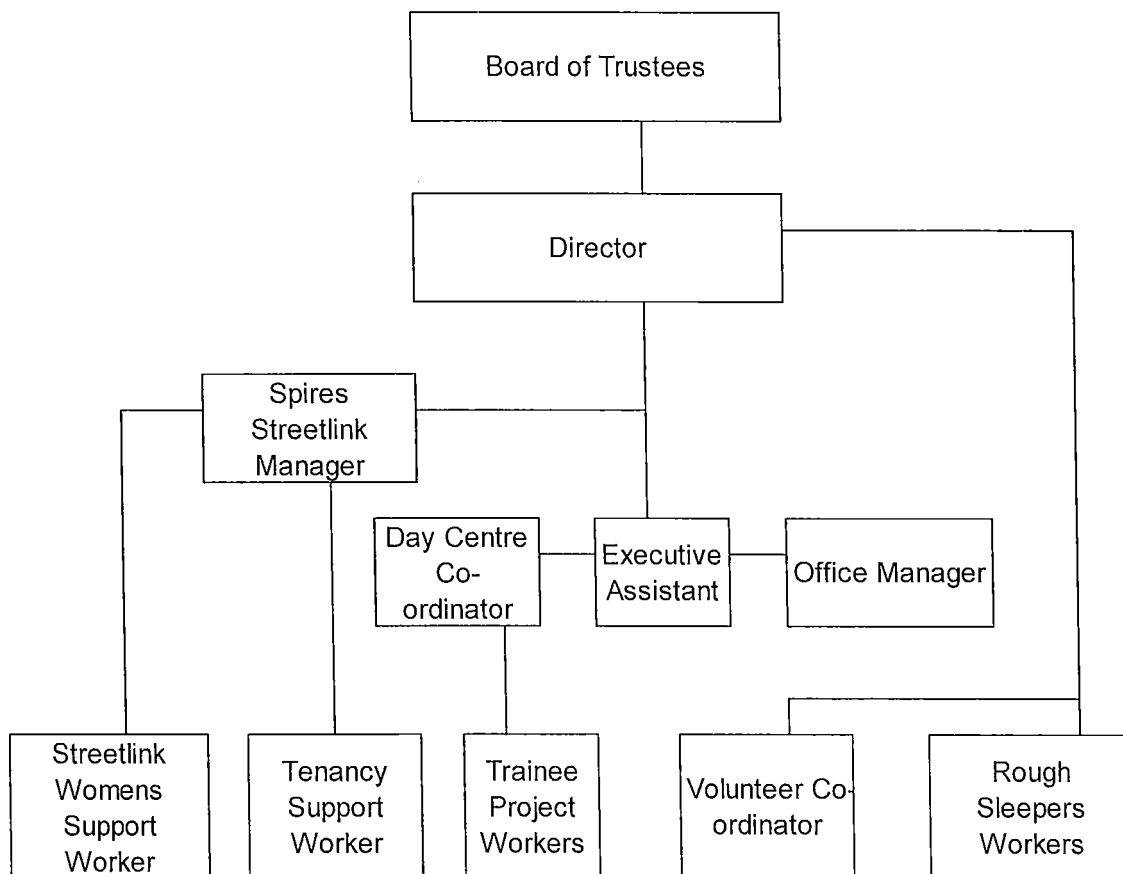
Board of Trustees

Director

Spires Streetlink Manager

Day Centre Co-ordinator

Executive Assistant

Office Manager

Streetlink Womens Support Worker

Tenancy Support Worker

Trainee Project Workers

Volunteer Co-ordinator

Rough Sleepers Workers